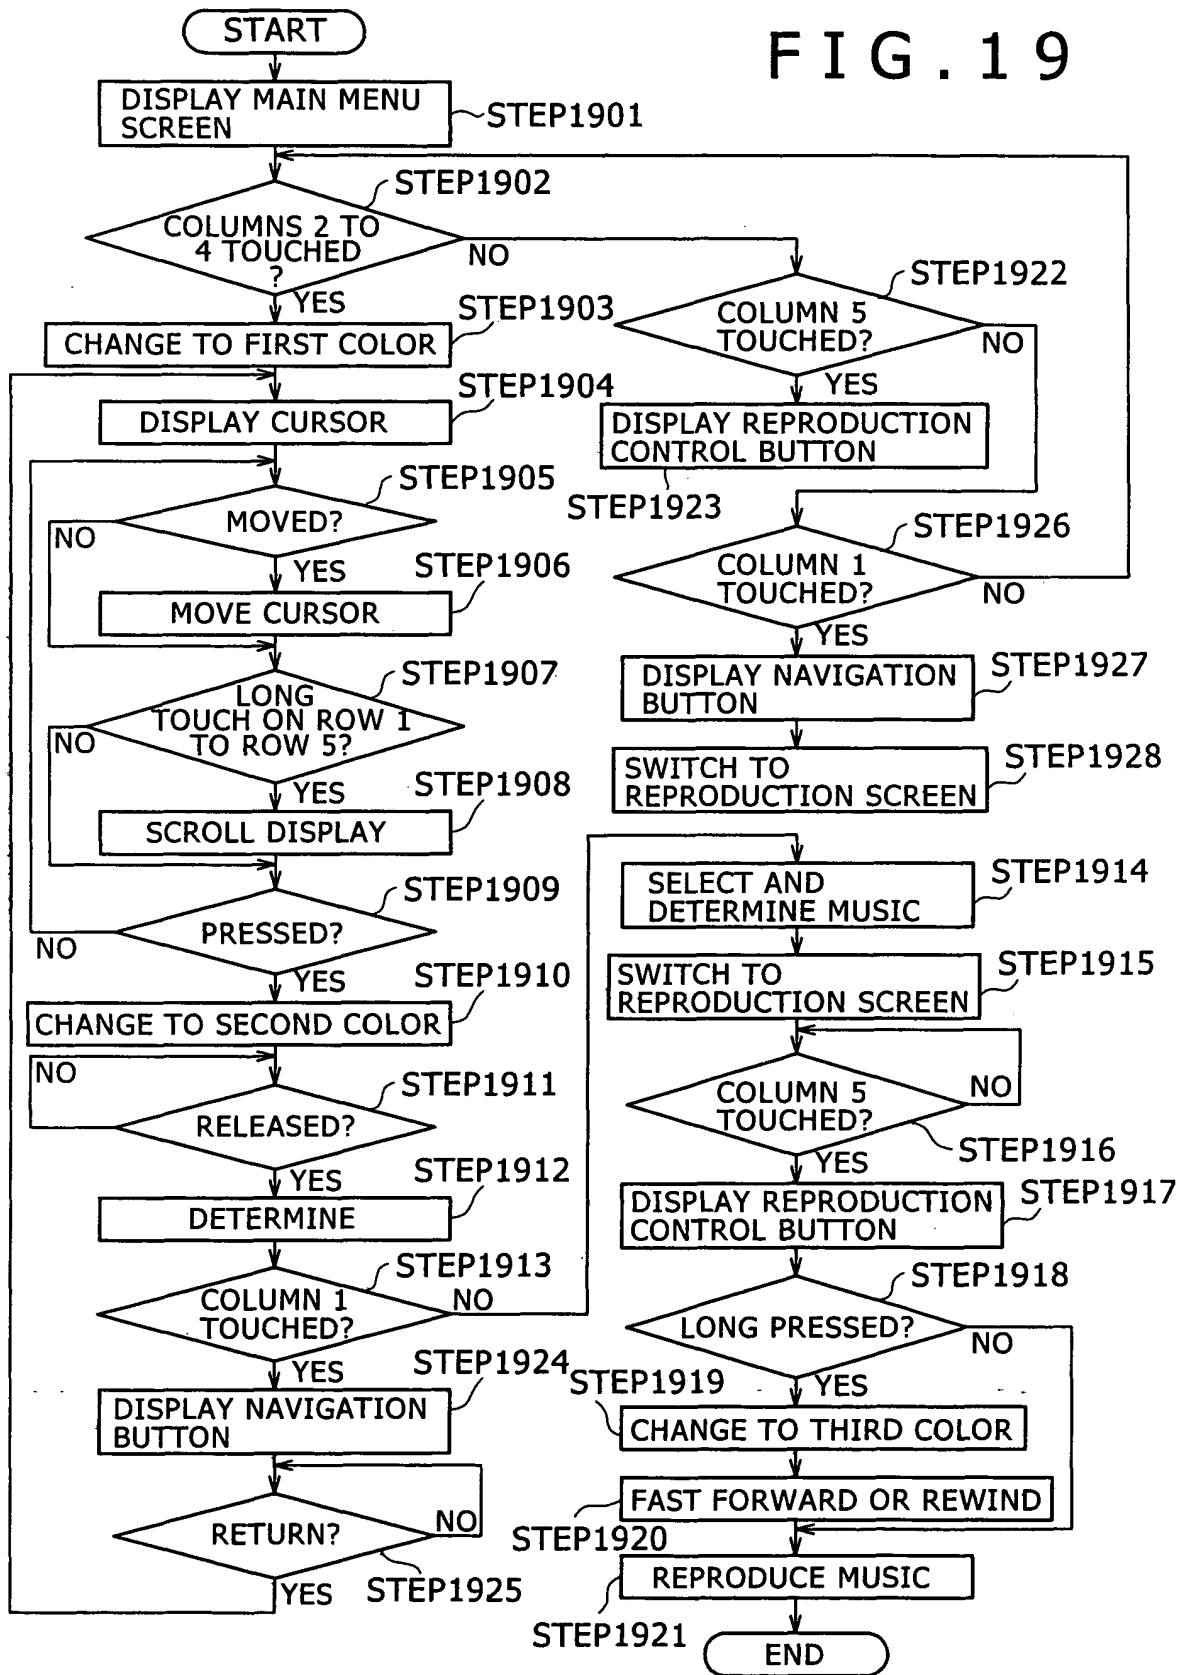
START

FIG.19

DISPLAY MAIN MENU SCREEN
STEP1901

STEP1902
COLUMNS 2 TO 4 TOUCHED ?
NO
YES

STEP1903
CHANGE TO FIRST COLOR

STEP1904
DISPLAY CURSOR

STEP1905
MOVED?
NO
YES

STEP1906
MOVE CURSOR

STEP1907
LONG TOUCH ON ROW 1 TO ROW 5?
NO
YES

STEP1908
SCROLL DISPLAY

STEP1909
PRESSED?
NO
YES

STEP1910
CHANGE TO SECOND COLOR

NO
STEP1911
RELEASED?
YES

STEP1912
DETERMINE

STEP1913
COLUMN 1 TOUCHED?
NO
YES

STEP1924
DISPLAY NAVIGATION BUTTON

RETURN?
NO
YES
STEP1925

STEP1922
COLUMN 5 TOUCHED?
NO
YES

DISPLAY REPRODUCTION CONTROL BUTTON
STEP1923

STEP1926
COLUMN 1 TOUCHED?
NO
YES

DISPLAY NAVIGATION BUTTON
STEP1927

SWITCH TO REPRODUCTION SCREEN
STEP1928

SELECT AND DETERMINE MUSIC
STEP1914

SWITCH TO REPRODUCTION SCREEN
STEP1915

COLUMN 5 TOUCHED?
NO
STEP1916
YES

DISPLAY REPRODUCTION CONTROL BUTTON
STEP1917

STEP1918
LONG PRESSED?
NO
YES

STEP1919
CHANGE TO THIRD COLOR

FAST FORWARD OR REWIND
STEP1920

REPRODUCE MUSIC
STEP1921

END